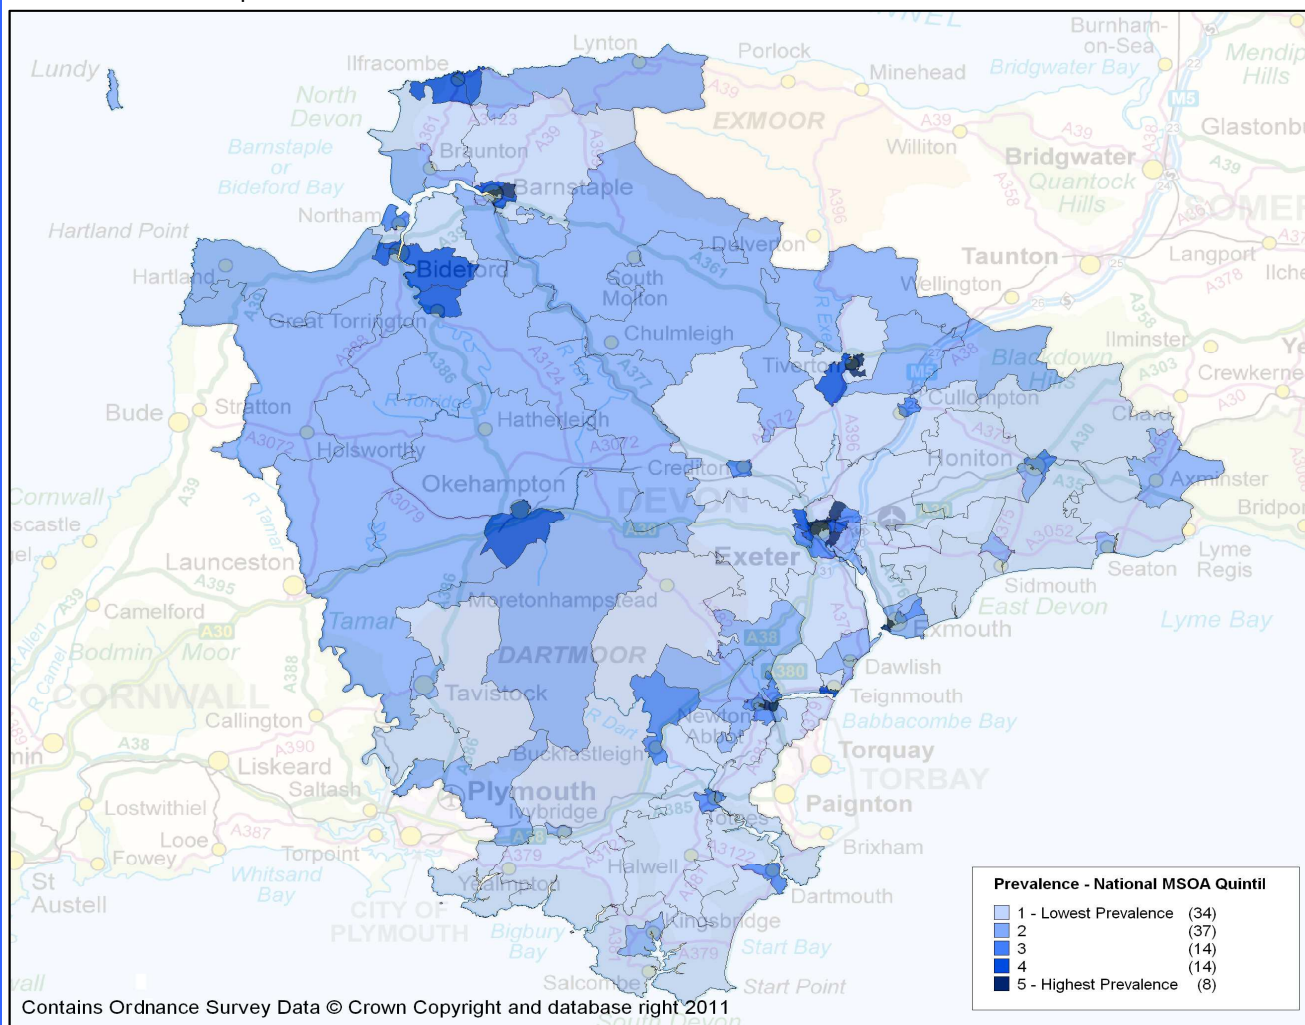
Lundy
Ilfracombe
Lynton
Porlock
Minehead
Burnham-on-Sea
Bridgwater Bay
Mendip Hills
Glastonbu
North Devon
Braunton
EXMOOR
Williton
Bridgwater
Quantock Hills
Barnstaple or Bideford Bay
Barnstaple
Northam
Hartland Point
Dulverton
Taunton
Langport
Ilche
Hartland
Bideford
South Molton
Wellington
Great Torrington
Chulmleigh
Ilminster
Blackdown Hills
Crewkerne
Bude
Stratton
Tiverton
Cullompton
Hatherleigh
Holsworthy
Crediton
Honiton
Chard
Axminster
Cornwall
Okehampton
DEVON
Bridpo
Exeter
Lyme Regis
Launceston
Seaton
Sidmouth
Camelford
Moretonhampstead
East Devon
Lyme Bay
Tamar
Exmouth
Bodmin Moor
DARTMOOR
Dawlish
CORNWALL
Tavistock
Teignmouth
Callington
Newton Abbot
Babbacombe Bay
Torquay
Liskeard
Buckfastleigh
TORBAY
Saltash
Plymouth
Lostwithiel
Ivybridge
Paignton
Totnes
Looe
Fowey
Torpoint
Brixham
Whitsand Bay
Halwell
St Austell
Yealmpton
Dartmouth
CITY OF PLYMOUTH
Bigbury Bay
Kingsbridge
Start Bay
Salcombe
Start Point
South Devon

| Prevalence - National MSOA Quintil | |
|---|---|
| 1 - Lowest Prevalence | (34) |
| 2 | (37) |
| 3 | (14) |
| 4 | (14) |
| 5 - Highest Prevalence | (8) |

Contains Ordnance Survey Data © Crown Copyright and database right 2011